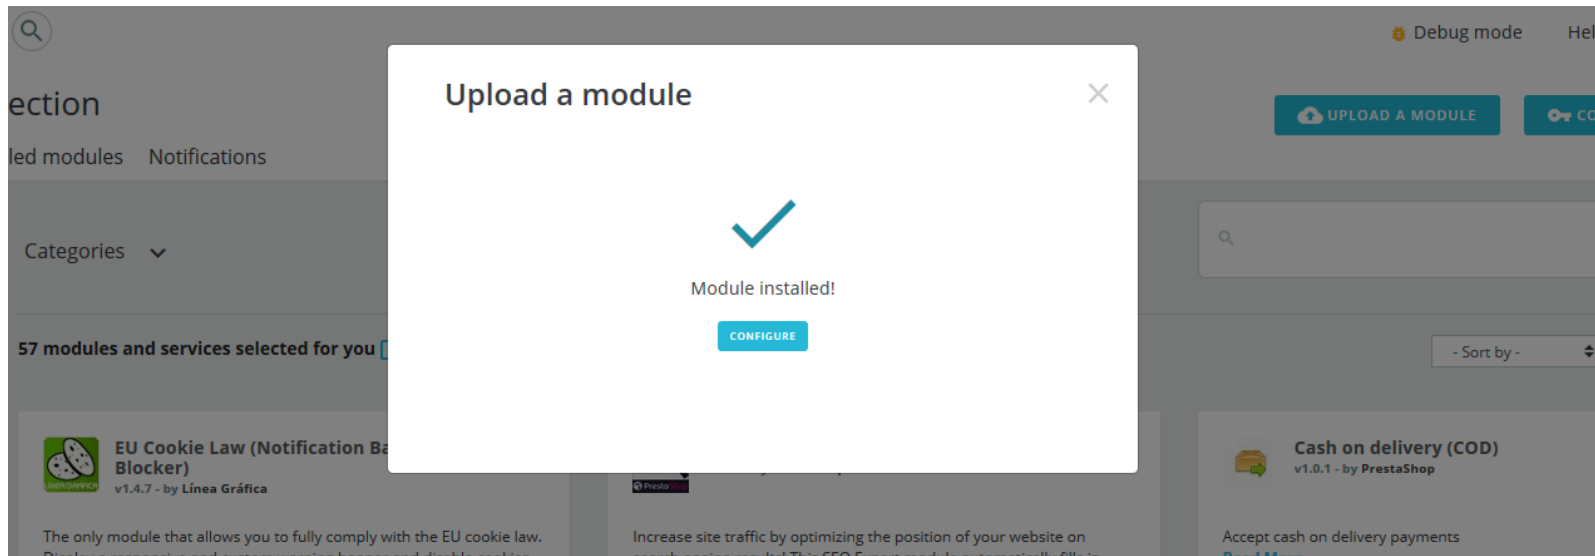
Debug mode
Hel
ection
led modules
Notifications
UPLOAD A MODULE
CO
Categories
57 modules and services selected for you
- Sort by -
EU Cookie Law (Notification Ba
Blocker)
v1.4.7 - by Línea Gráfica
The only module that allows you to fully comply with the EU cookie law.
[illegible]
PrestaShop
Increase site traffic by optimizing the position of your website on
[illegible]
Cash on delivery (COD)
v1.0.1 - by PrestaShop
Accept cash on delivery payments
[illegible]

Upload a module
Module installed!
CONFIGURE